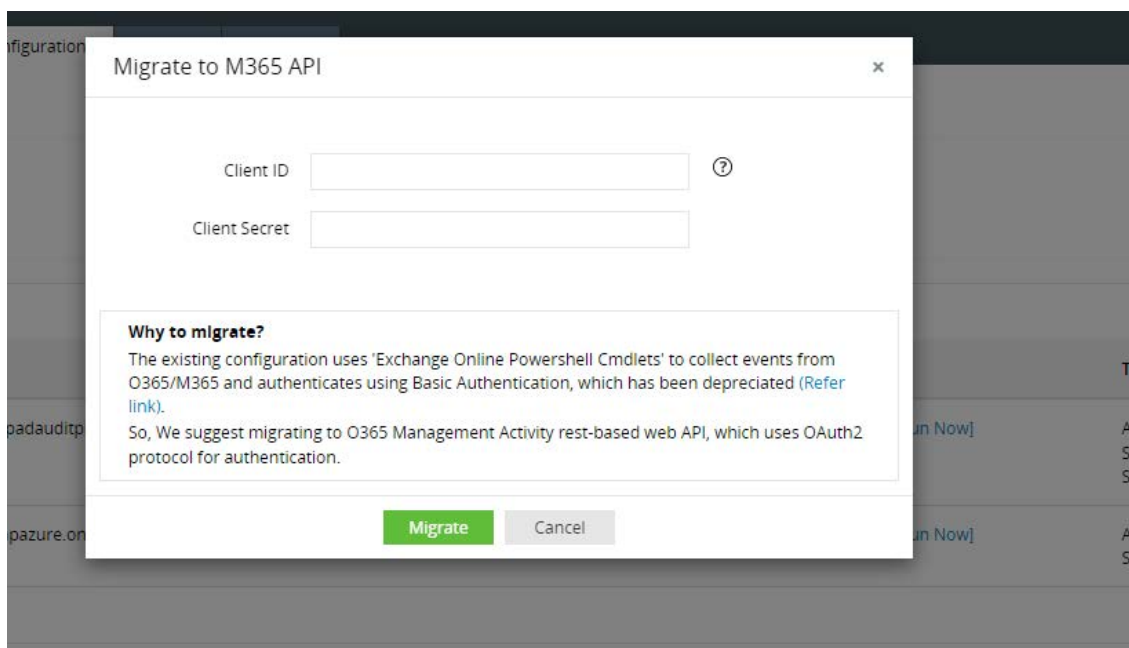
nfiguration

Migrate to M365 API

×

Client ID

Client Secret

Why to migrate?

The existing configuration uses 'Exchange Online Powershell Cmdlets' to collect events from O365/M365 and authenticates using Basic Authentication, which has been depreciated (Refer link).

So, We suggest migrating to O365 Management Activity rest-based web API, which uses OAuth2 protocol for authentication.

Migrate Cancel

padauditp

pazure.on

un Now]

un Now]